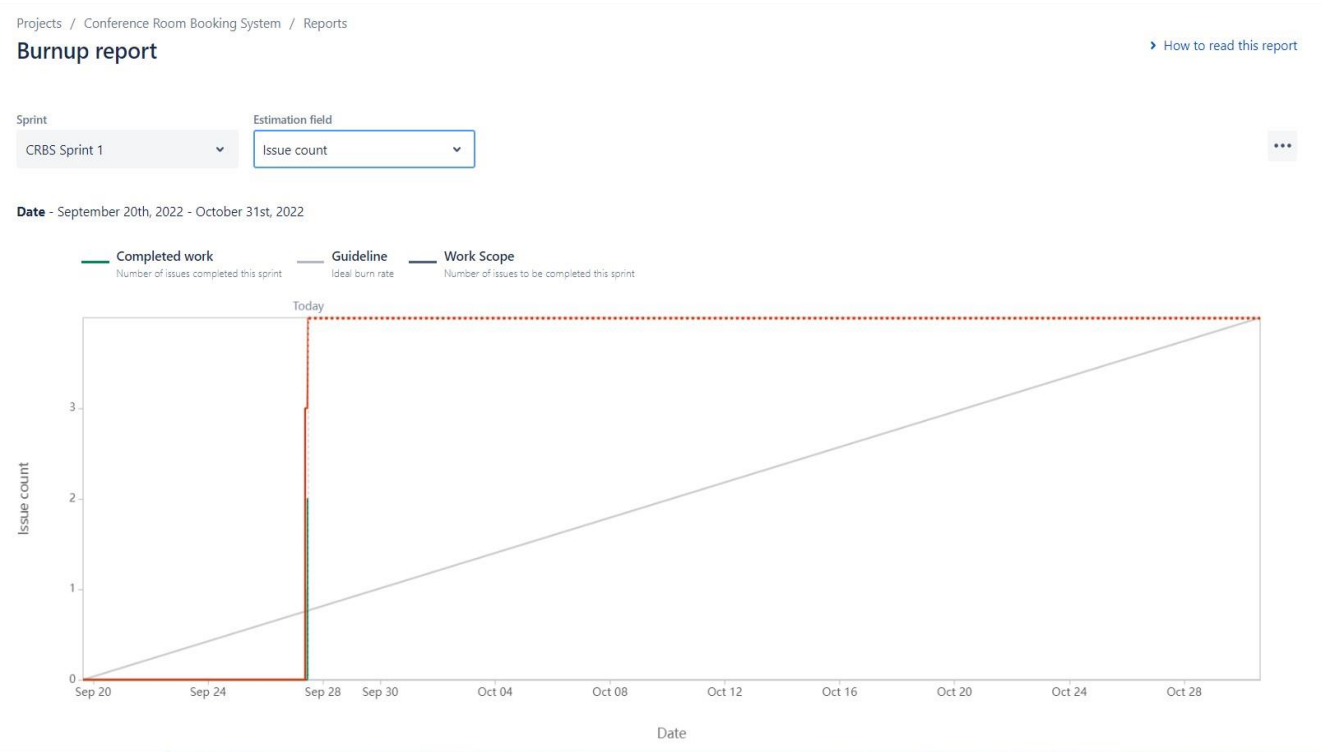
Projects / Conference Room Booking System / Reports

Burnup report

› How to read this report

Sprint
CRBS Sprint 1

Estimation field
Issue count

•••

Date - September 20th, 2022 - October 31st, 2022

Completed work
Number of issues completed this sprint

Guideline
Ideal burn rate

Work Scope
Number of issues to be completed this sprint

Today

3
2
1
0

Issue count

Sep 20 Sep 24 Sep 28 Sep 30 Oct 04 Oct 08 Oct 12 Oct 16 Oct 20 Oct 24 Oct 28

Date